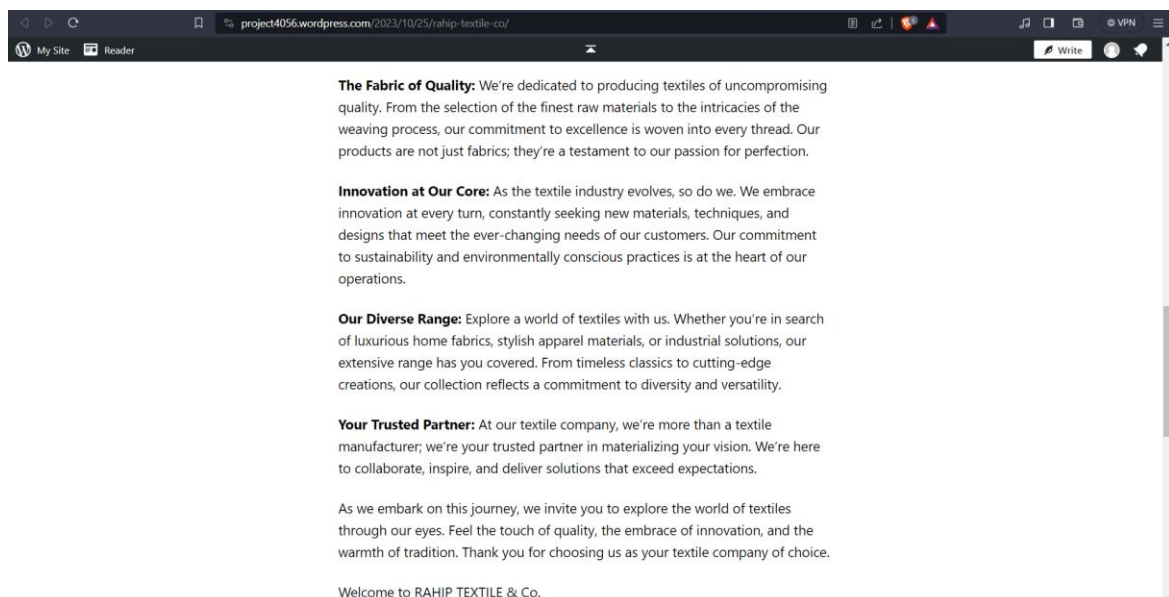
project4056.wordpress.com/2023/10/25/rahip-textile-co/

VPN

My Site Reader

Write

**The Fabric of Quality:** We're dedicated to producing textiles of uncompromising quality. From the selection of the finest raw materials to the intricacies of the weaving process, our commitment to excellence is woven into every thread. Our products are not just fabrics; they're a testament to our passion for perfection.

**Innovation at Our Core:** As the textile industry evolves, so do we. We embrace innovation at every turn, constantly seeking new materials, techniques, and designs that meet the ever-changing needs of our customers. Our commitment to sustainability and environmentally conscious practices is at the heart of our operations.

**Our Diverse Range:** Explore a world of textiles with us. Whether you're in search of luxurious home fabrics, stylish apparel materials, or industrial solutions, our extensive range has you covered. From timeless classics to cutting-edge creations, our collection reflects a commitment to diversity and versatility.

**Your Trusted Partner:** At our textile company, we're more than a textile manufacturer; we're your trusted partner in materializing your vision. We're here to collaborate, inspire, and deliver solutions that exceed expectations.

As we embark on this journey, we invite you to explore the world of textiles through our eyes. Feel the touch of quality, the embrace of innovation, and the warmth of tradition. Thank you for choosing us as your textile company of choice.

Welcome to RAHIP TEXTILE & Co.